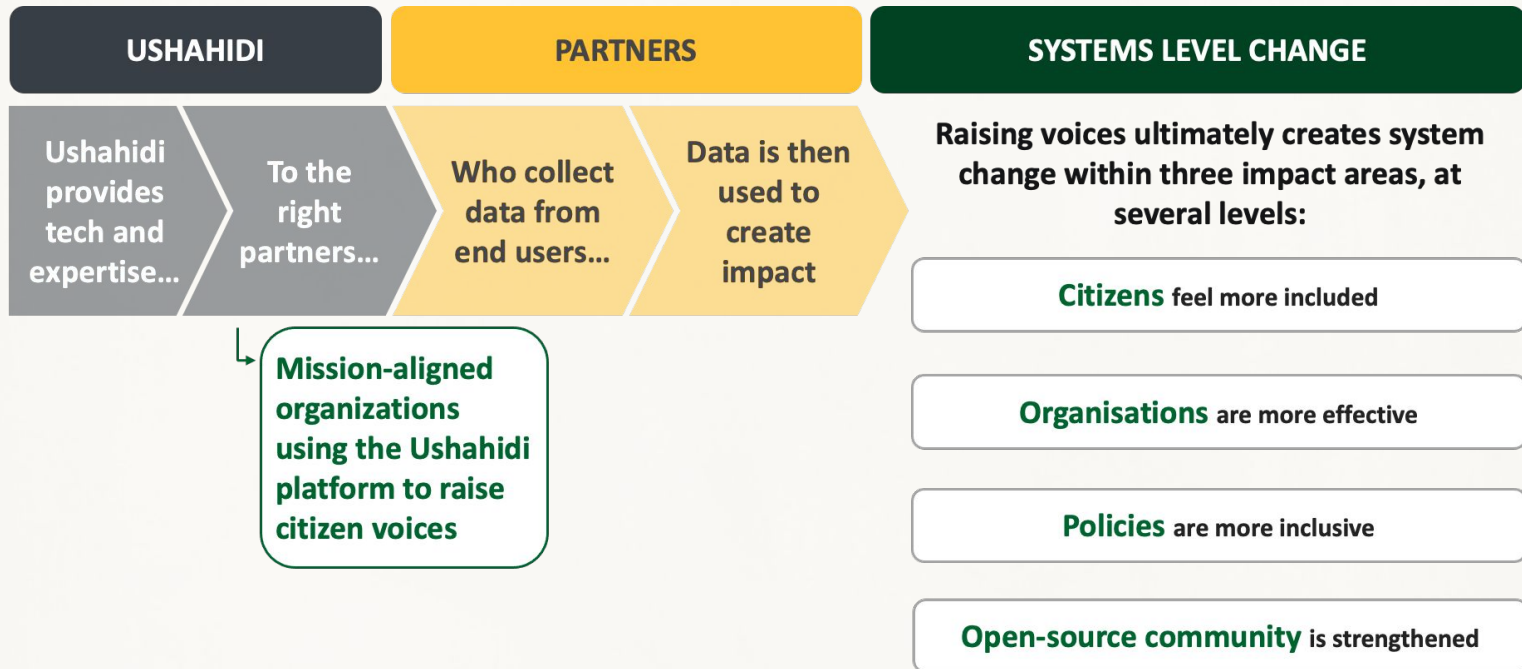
USHAHIDI

PARTNERS

SYSTEMS LEVEL CHANGE

Ushahidi provides tech and expertise…

To the right partners…

Who collect data from end users…

Data is then used to create impact

Mission-aligned organizations using the Ushahidi platform to raise citizen voices

Raising voices ultimately creates system change within three impact areas, at several levels:

Citizens feel more included

Organisations are more effective

Policies are more inclusive

Open-source community is strengthened